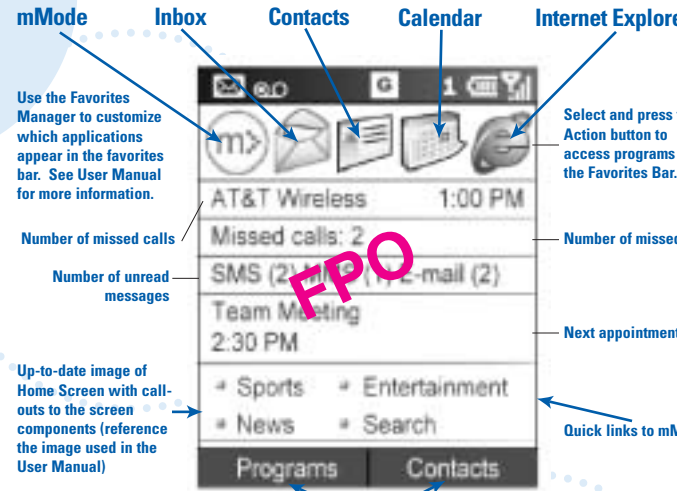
mMode Inbox Contacts Calendar Internet Explore

Use the Favorites Manager to customize which applications appear in the favorites bar. See User Manual for more information.

Select and press Action button to access programs the Favorites Bar.

AT&T Wireless 1:00 PM

Number of missed calls

Missed calls: 2

Number of missed

Number of unread messages

SMS (2) MMS (1) E-mail (2)

FPO

Team Meeting 2:30 PM

Next appointment

Up-to-date image of Home Screen with call-outs to the screen components (reference the image used in the User Manual)

Sports Entertainment

News Search

Quick links to mM

Programs Contacts